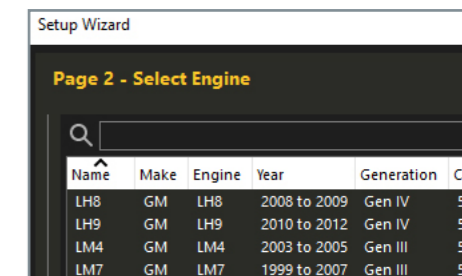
Setup Wizard

Page 2 - Select Engine

| Name | Make | Engine | Year | Generation | C |
|---|---|---|---|---|---|
| LH8 | GM | LH8 | 2008 to 2009 | Gen IV | 5 |
| LH9 | GM | LH9 | 2010 to 2012 | Gen IV | 5 |
| LM4 | GM | LM4 | 2003 to 2005 | Gen III | 5 |
| LM7 | GM | LM7 | 1999 to 2007 | Gen III | 5 |